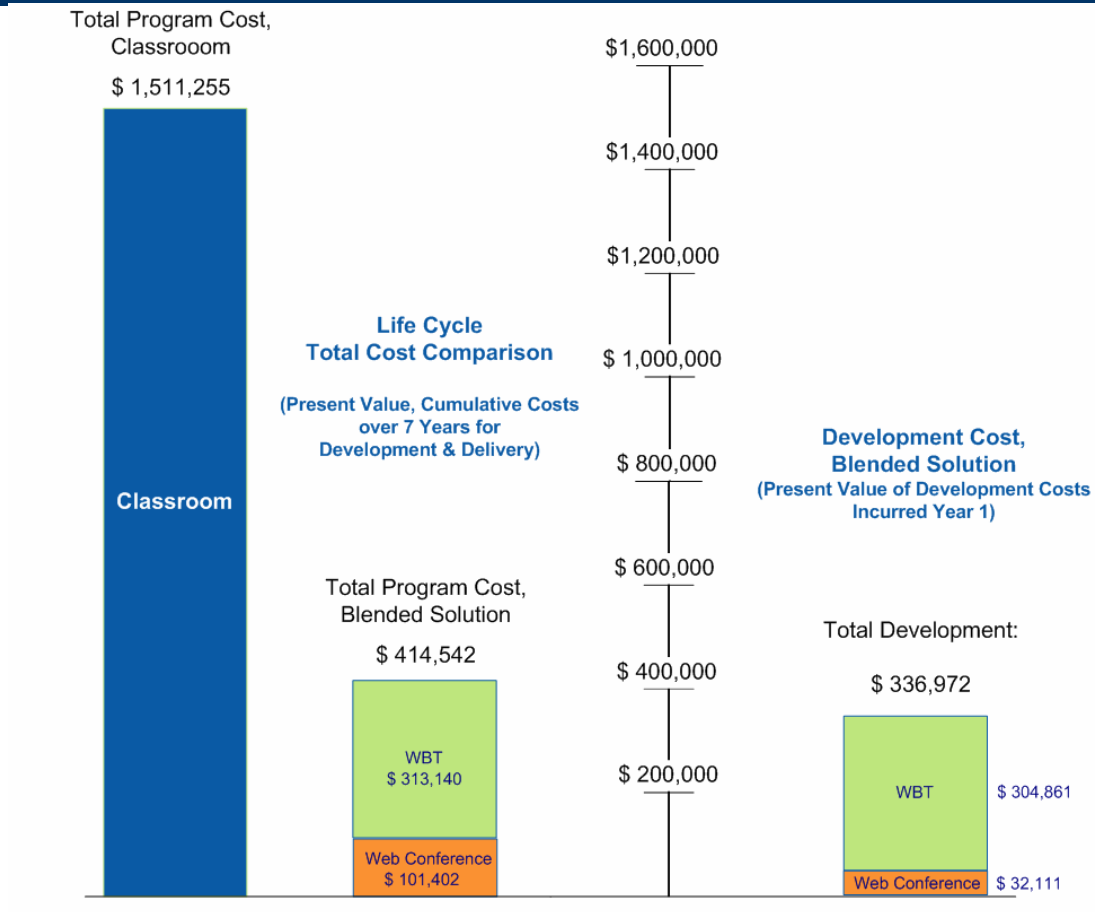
Total Program Cost, Classrooom

$ 1,511,255

Classroom

Life Cycle
Total Cost Comparison

(Present Value, Cumulative Costs over 7 Years for Development & Delivery)

Total Program Cost, Blended Solution

$ 414,542

WBT
$ 313,140

Web Conference
$ 101,402

$1,600,000

$1,400,000

$1,200,000

$ 1,000,000

$ 800,000

$ 600,000

$ 400,000

$ 200,000

Development Cost,
Blended Solution
(Present Value of Development Costs Incurred Year 1)

Total Development:

$ 336,972

WBT

$ 304,861

Web Conference

$ 32,111